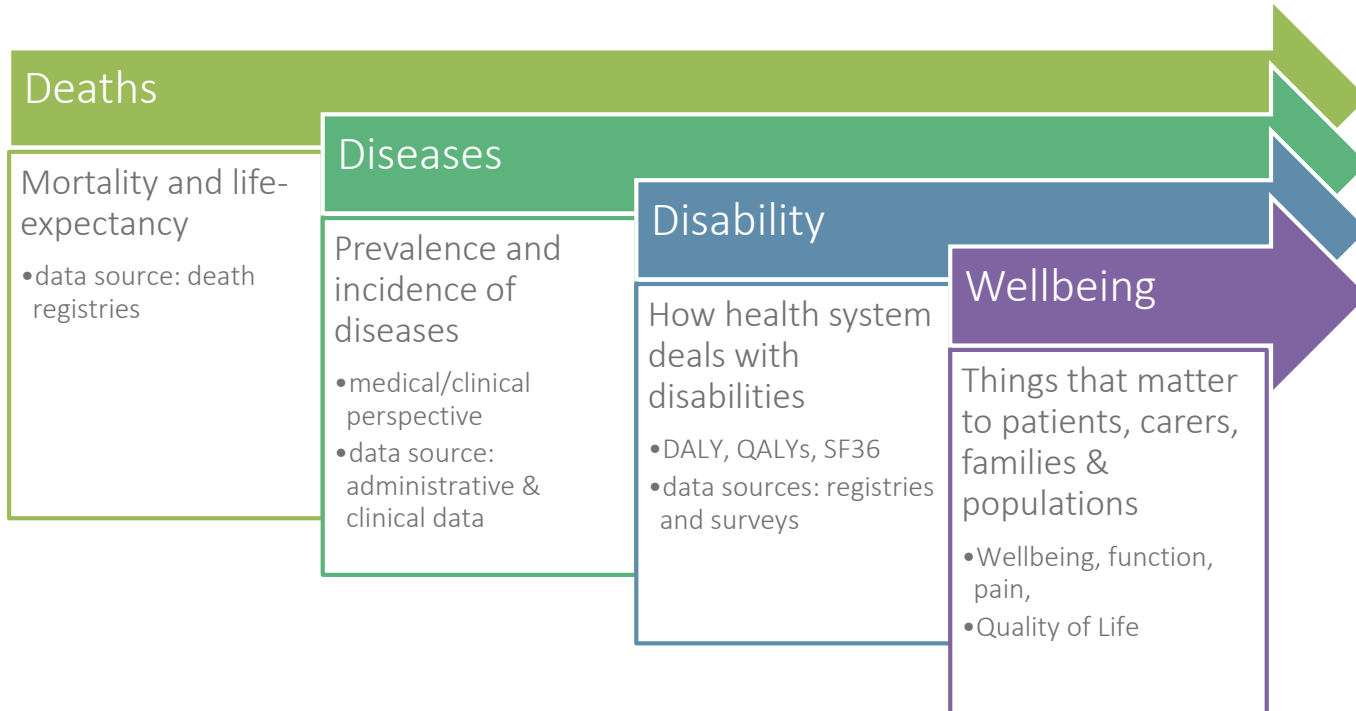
Deaths

Mortality and life-expectancy

•data source: death registries

Diseases

Prevalence and incidence of diseases

•medical/clinical perspective

•data source: administrative & clinical data

Disability

How health system deals with disabilities

•DALY, QALYs, SF36

•data sources: registries and surveys

Wellbeing

Things that matter to patients, carers, families & populations

•Wellbeing, function, pain,

•Quality of Life